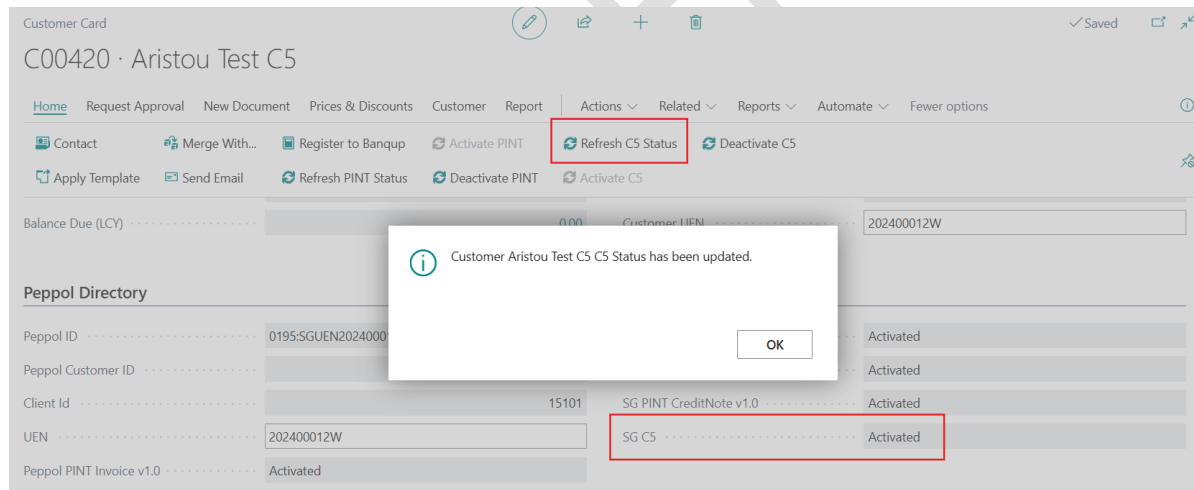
Customer Card

✓Saved

C00420 · Aristou Test C5

Home Request Approval New Document Prices & Discounts Customer Report Actions Related Reports Automate Fewer options

Contact Merge With... Register to Banqup Activate PINT Refresh C5 Status Deactivate C5

Apply Template Send Email Refresh PINT Status Deactivate PINT Activate C5

Balance Due (LCY) 0.00 Customer UEN 202400012W

Customer Aristou Test C5 C5 Status has been updated.

OK

Peppol Directory

Peppol ID 0195:SGUEN2024000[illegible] Activated

Peppol Customer ID Activated

Client Id 15101 SG PINT CreditNote v1.0 Activated

UEN 202400012W SG C5 Activated

Peppol PINT Invoice v1.0 Activated